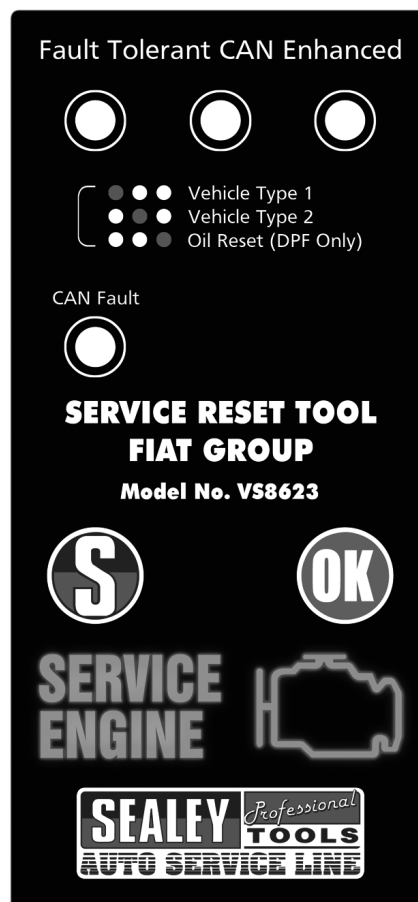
Fault Tolerant CAN Enhanced

Vehicle Type 1
Vehicle Type 2
Oil Reset (DPF Only)

CAN Fault

SERVICE RESET TOOL
FIAT GROUP
Model No. VS8623

S

OK

SERVICE
ENGINE

SEALEY Professional TOOLS
AUTO SERVICE LINE